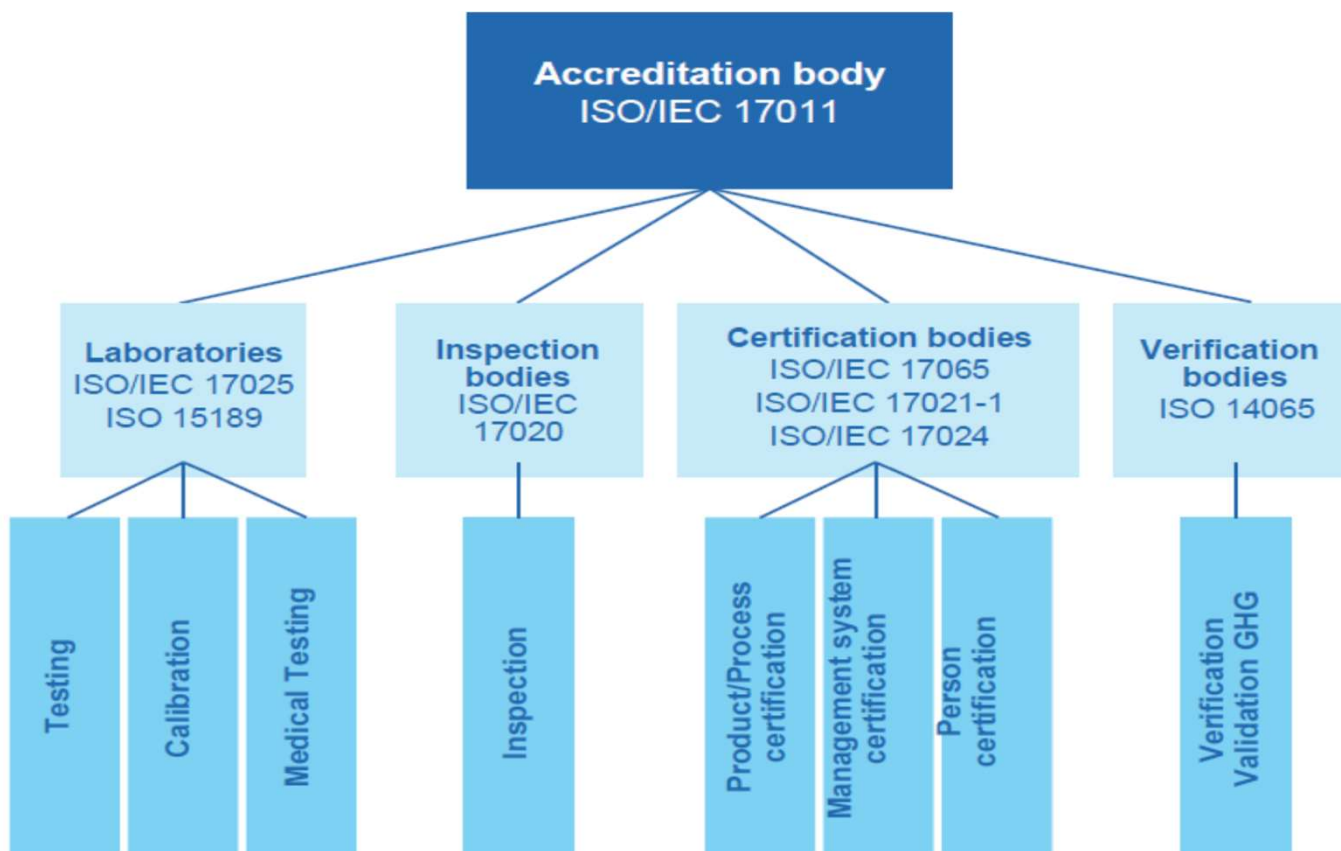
Accreditation body
ISO/IEC 17011

Laboratories
ISO/IEC 17025
ISO 15189

Inspection bodies
ISO/IEC 17020

Certification bodies
ISO/IEC 17065
ISO/IEC 17021-1
ISO/IEC 17024

Verification bodies
ISO 14065

Testing

Calibration

Medical Testing

Inspection

Product/Process certification

Management system certification

Person certification

Verification Validation GHG